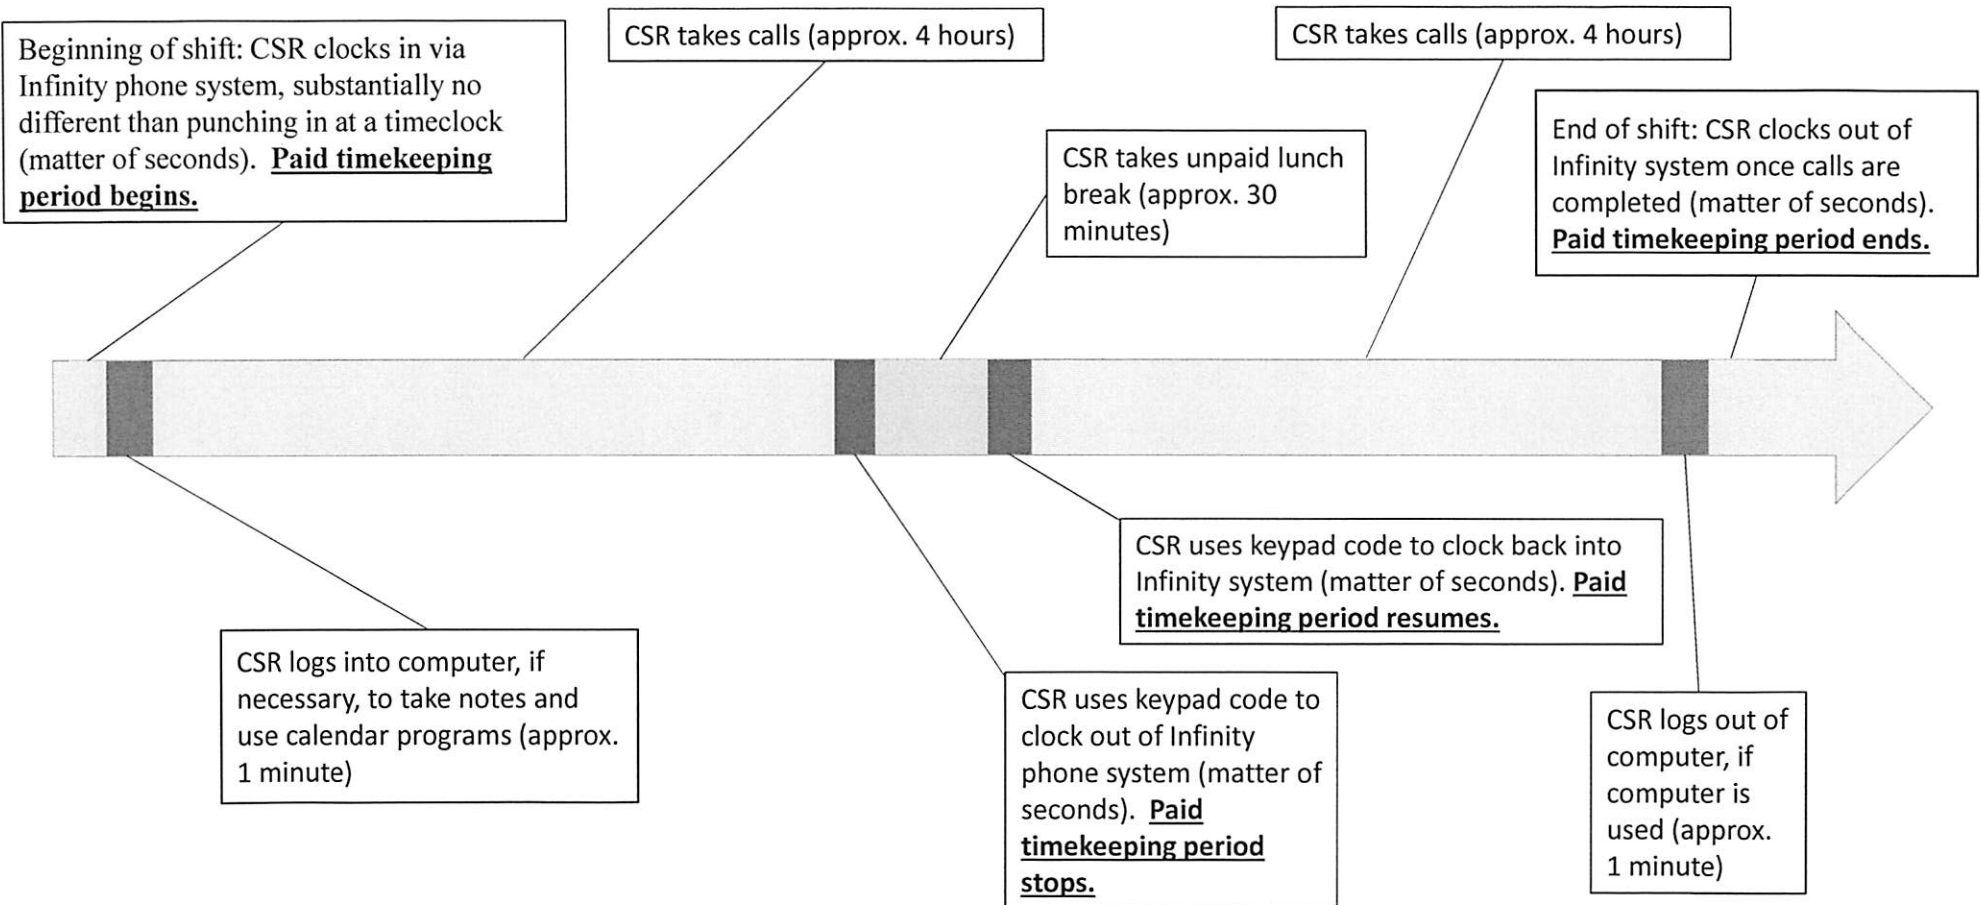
Beginning of shift: CSR clocks in via Infinity phone system, substantially no different than punching in at a timeclock (matter of seconds). **Paid timekeeping period begins.**

CSR takes calls (approx. 4 hours)

CSR takes unpaid lunch break (approx. 30 minutes)

CSR takes calls (approx. 4 hours)

End of shift: CSR clocks out of Infinity system once calls are completed (matter of seconds). **Paid timekeeping period ends.**

CSR logs into computer, if necessary, to take notes and use calendar programs (approx. 1 minute)

CSR uses keypad code to clock out of Infinity phone system (matter of seconds). **Paid timekeeping period stops.**

CSR uses keypad code to clock back into Infinity system (matter of seconds). **Paid timekeeping period resumes.**

CSR logs out of computer, if computer is used (approx. 1 minute)